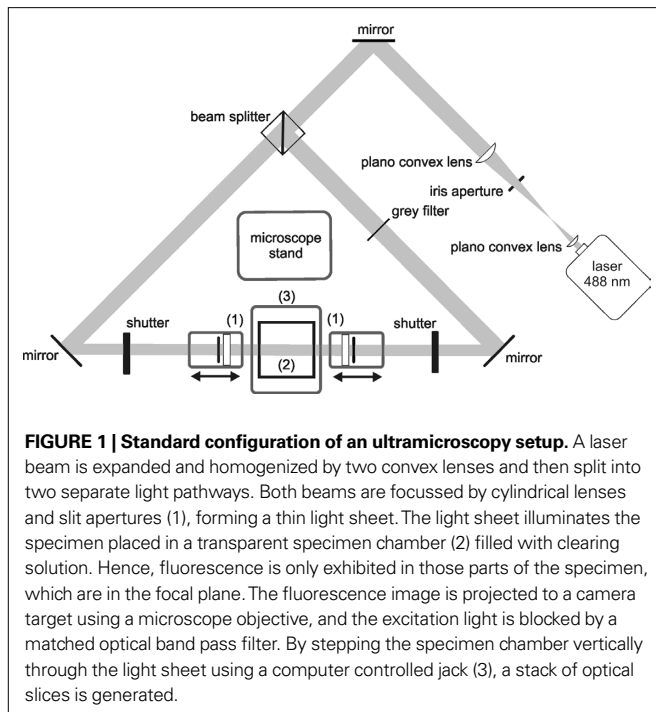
mirror

beam splitter

plano convex lens

iris aperture

grey filter

microscope stand

plano convex lens

laser 488 nm

(3)

mirror

shutter

(1)

(1)

shutter

mirror

(2)

**FIGURE 1 | Standard configuration of an ultramicroscopy setup.** A laser beam is expanded and homogenized by two convex lenses and then split into two separate light pathways. Both beams are focussed by cylindrical lenses and slit apertures (1), forming a thin light sheet. The light sheet illuminates the specimen placed in a transparent specimen chamber (2) filled with clearing solution. Hence, fluorescence is only exhibited in those parts of the specimen, which are in the focal plane. The fluorescence image is projected to a camera target using a microscope objective, and the excitation light is blocked by a matched optical band pass filter. By stepping the specimen chamber vertically through the light sheet using a computer controlled jack (3), a stack of optical slices is generated.